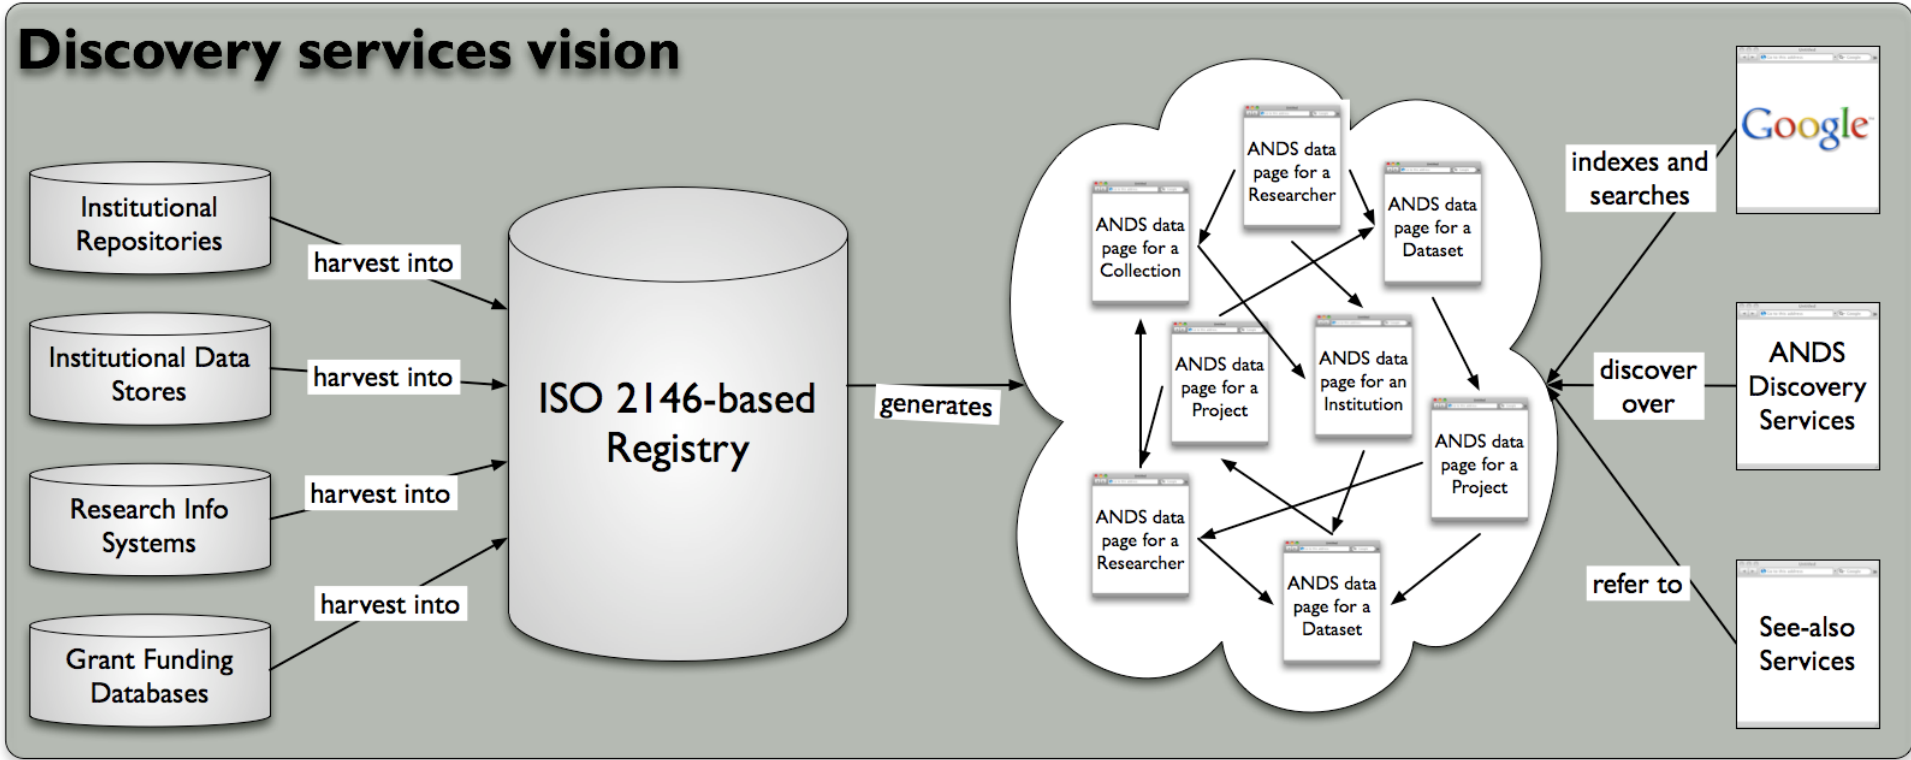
Discovery services vision

Institutional Repositories

harvest into

Institutional Data Stores

harvest into

Research Info Systems

harvest into

Grant Funding Databases

harvest into

ISO 2146-based Registry

generates

ANDS data page for a Researcher

ANDS data page for a Collection

ANDS data page for a Dataset

ANDS data page for a Project

ANDS data page for an Institution

ANDS data page for a Project

ANDS data page for a Researcher

ANDS data page for a Dataset

indexes and searches

Google

discover over

ANDS Discovery Services

refer to

See-also Services